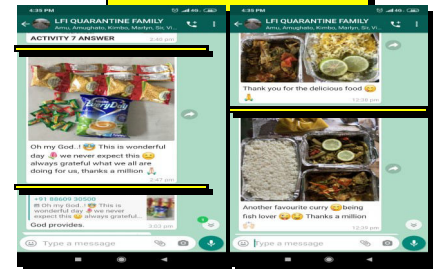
4:35 PM

LFI QUARANTINE FAMILY
Amu, Amughato, Kimbo, Marlyn, Sr. Vi...

ACTIVITY 7 ANSWER
2:47 pm

Every Day

Oh my God..! This is wonderful day we never expect this always grateful what we all are doing for us, thanks a million
2:47 pm

+91 88609 30500
Oh my God..! This is wonderful day we never expect this always grateful...

God provides.
3:03 pm

Type a message

4:35 PM

LFI QUARANTINE FAMILY
Amu, Amughato, Kimbo, Marlyn, Sr. Vi...

Thank you for the delicious food
11:38 am

Another favourite curry being fish lover Thanks a million
12:39 pm

Type a message